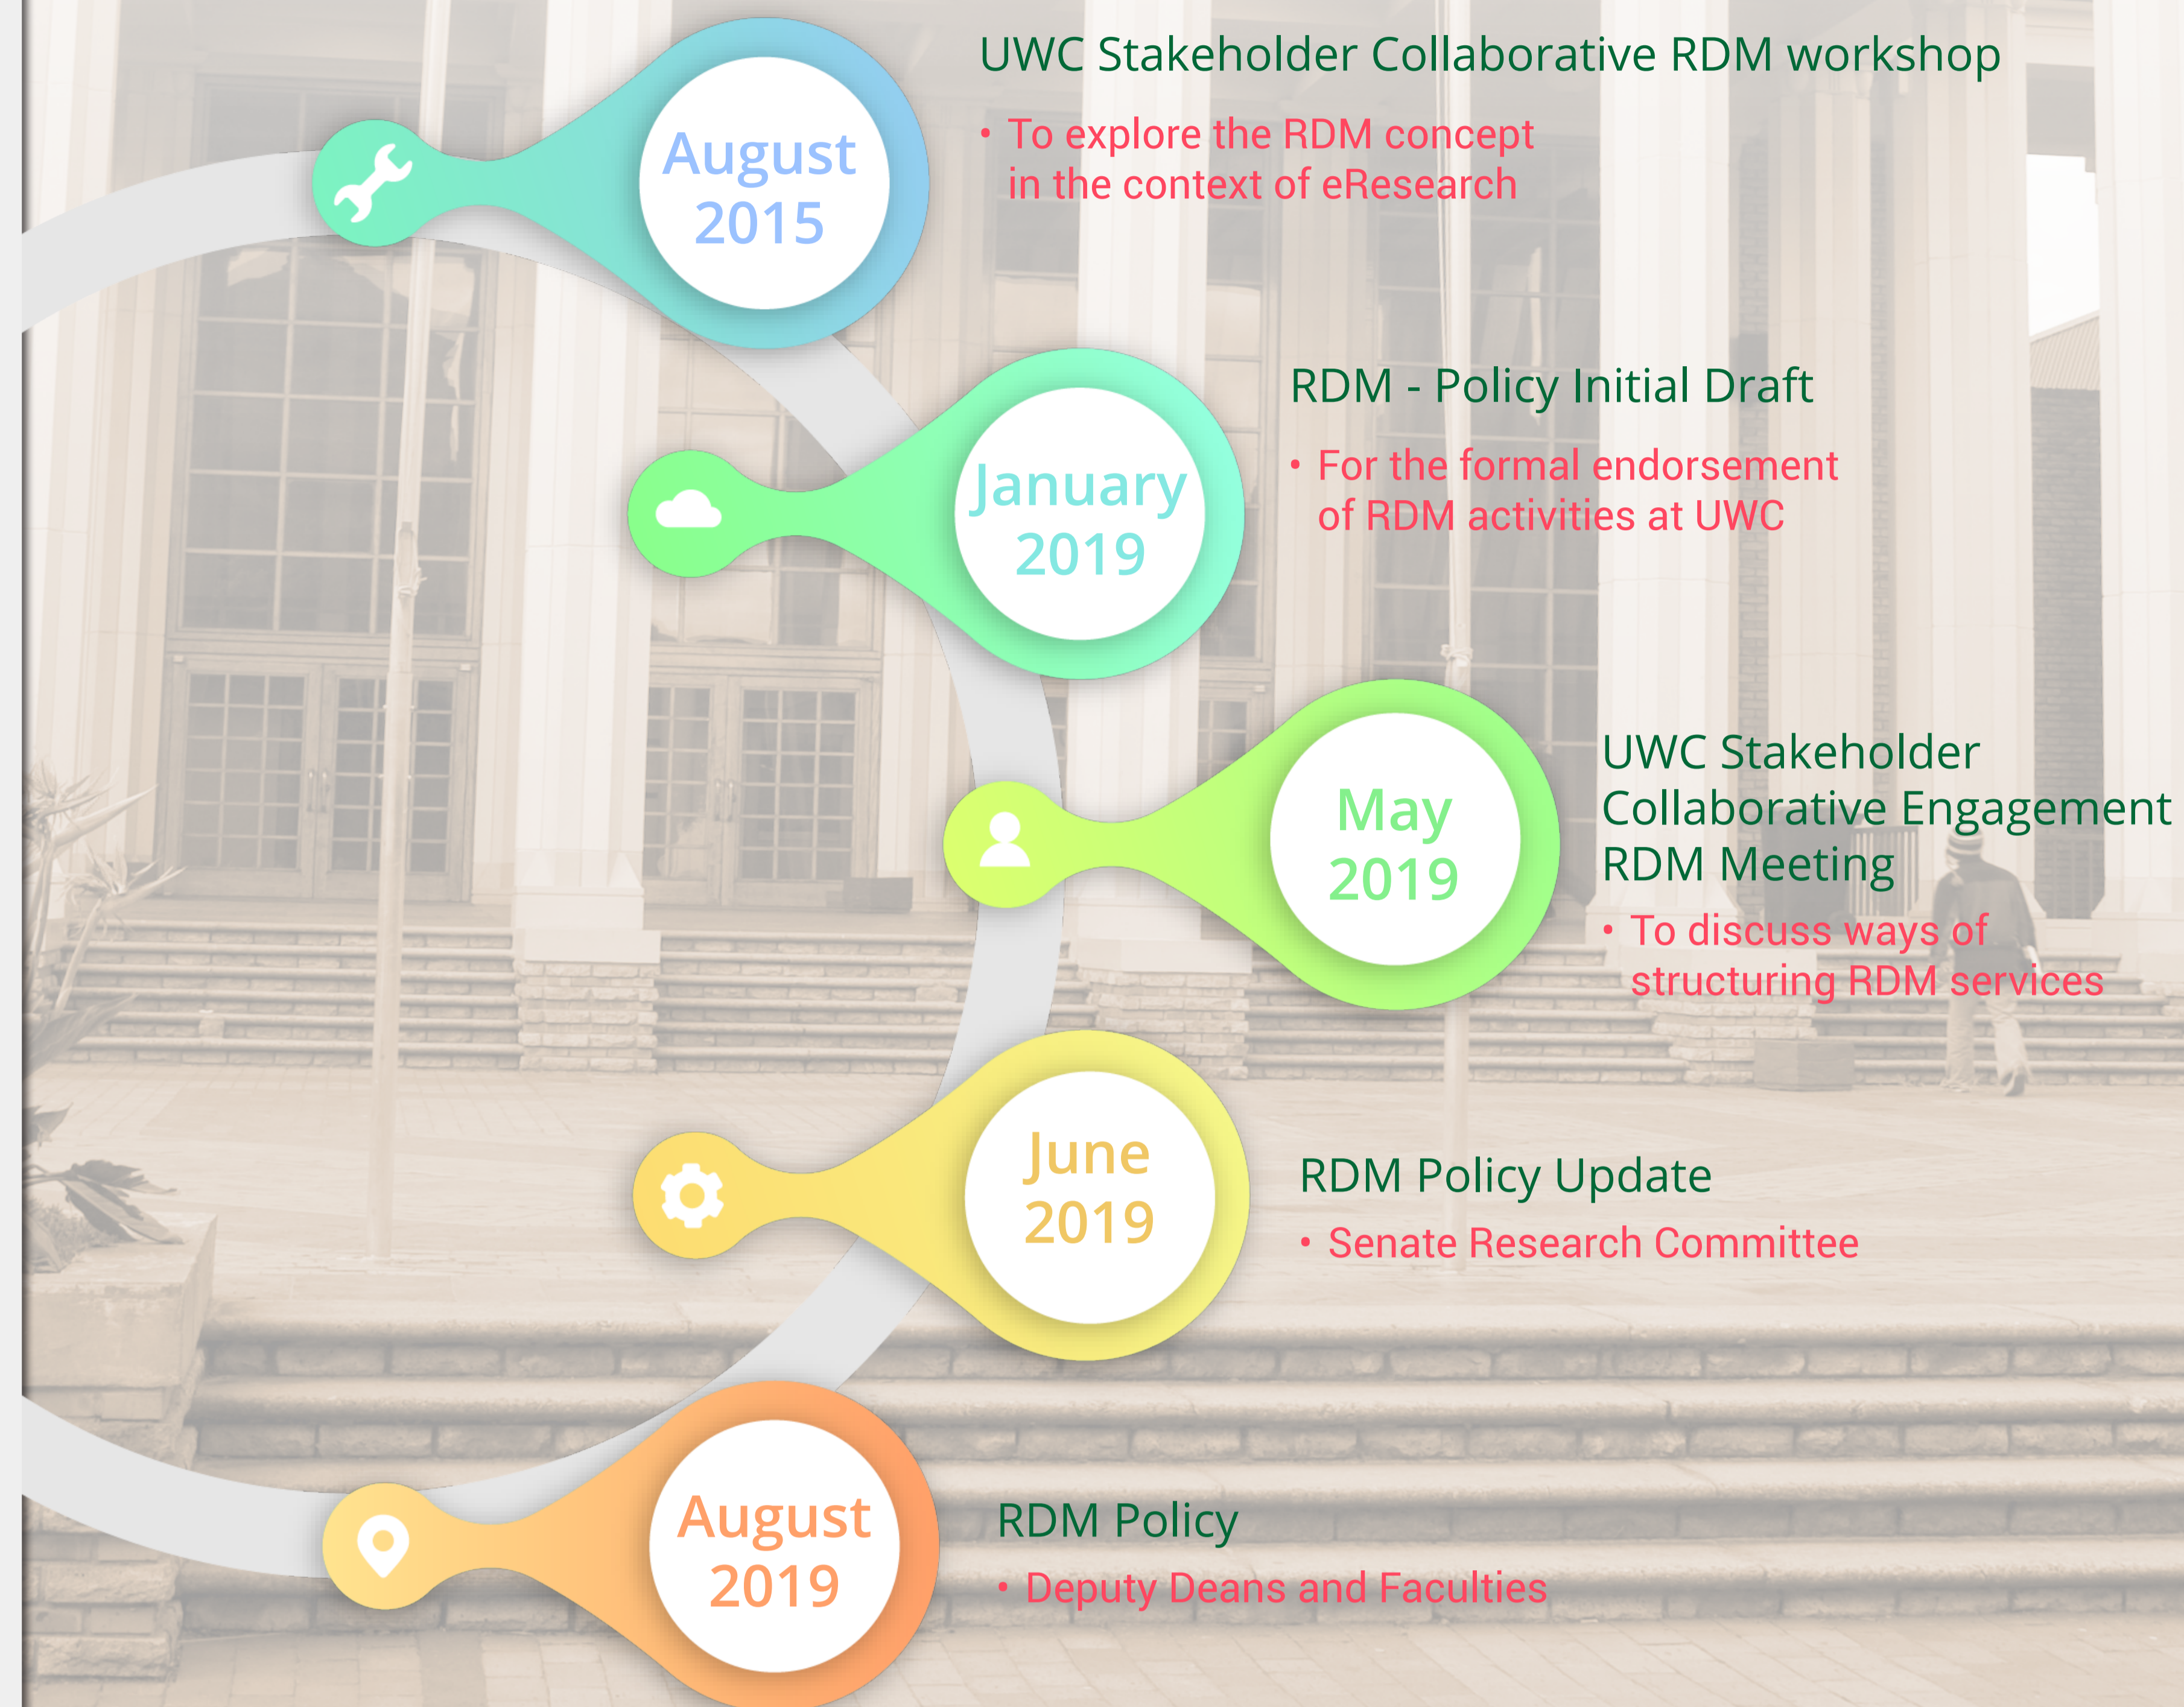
August 2015

UWC Stakeholder Collaborative RDM workshop

• To explore the RDM concept in the context of eResearch

January 2019

RDM - Policy Initial Draft

• For the formal endorsement of RDM activities at UWC

May 2019

UWC Stakeholder Collaborative Engagement RDM Meeting

• To discuss ways of structuring RDM services

June 2019

RDM Policy Update

• Senate Research Committee

August 2019

RDM Policy

• Deputy Deans and Faculties